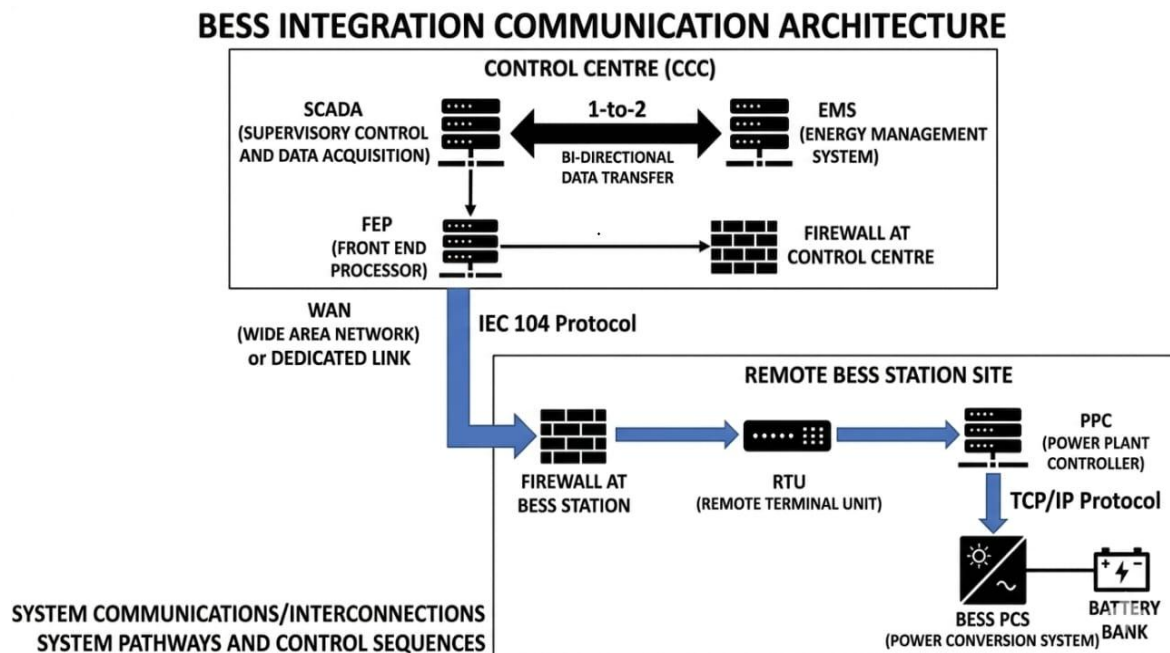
BESS INTEGRATION COMMUNICATION ARCHITECTURE

CONTROL CENTRE (CCC)

SCADA (SUPERVISORY CONTROL AND DATA ACQUISITION)

1-to-2

BI-DIRECTIONAL DATA TRANSFER

EMS (ENERGY MANAGEMENT SYSTEM)

FEP (FRONT END PROCESSOR)

FIREWALL AT CONTROL CENTRE

WAN (WIDE AREA NETWORK) or DEDICATED LINK

IEC 104 Protocol

REMOTE BESS STATION SITE

FIREWALL AT BESS STATION

RTU (REMOTE TERMINAL UNIT)

PPC (POWER PLANT CONTROLLER)

TCP/IP Protocol

BESS PCS (POWER CONVERSION SYSTEM)

BATTERY BANK

SYSTEM COMMUNICATIONS/INTERCONNECTIONS
SYSTEM PATHWAYS AND CONTROL SEQUENCES